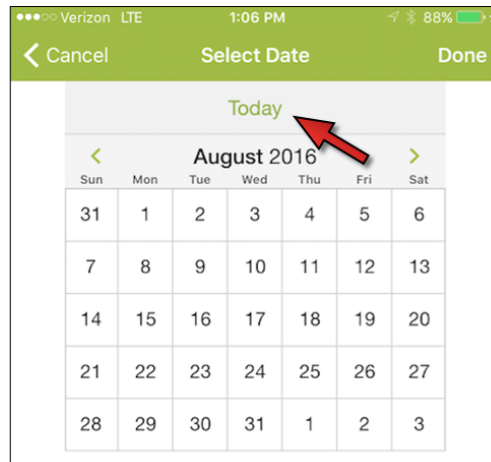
●●●○○ Verizon LTE 1:06 PM 88%

< Cancel Select Date Done

Today

< August 2016 >

| Sun | Mon | Tue | Wed | Thu | Fri | Sat |
|---|---|---|---|---|---|---|
| 31 | 1 | 2 | 3 | 4 | 5 | 6 |
| 7 | 8 | 9 | 10 | 11 | 12 | 13 |
| 14 | 15 | 16 | 17 | 18 | 19 | 20 |
| 21 | 22 | 23 | 24 | 25 | 26 | 27 |
| 28 | 29 | 30 | 31 | 1 | 2 | 3 |